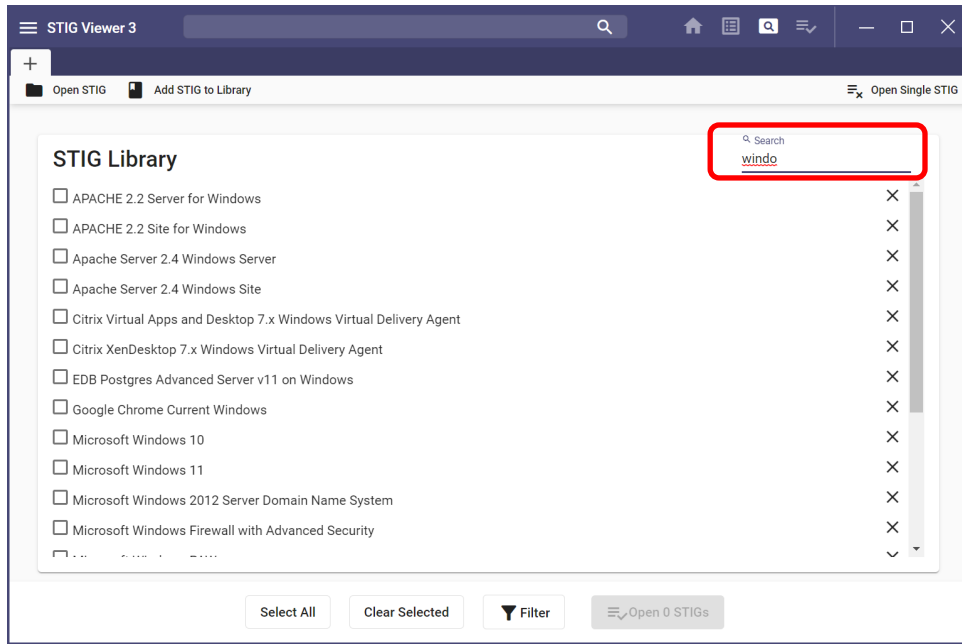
STIG Viewer 3

+

Open STIG
Add STIG to Library
Open Single STIG

STIG Library

Search
windo

APACHE 2.2 Server for Windows
APACHE 2.2 Site for Windows
Apache Server 2.4 Windows Server
Apache Server 2.4 Windows Site
Citrix Virtual Apps and Desktop 7.x Windows Virtual Delivery Agent
Citrix XenDesktop 7.x Windows Virtual Delivery Agent
EDB Postgres Advanced Server v11 on Windows
Google Chrome Current Windows
Microsoft Windows 10
Microsoft Windows 11
Microsoft Windows 2012 Server Domain Name System
Microsoft Windows Firewall with Advanced Security
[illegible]

Select All
Clear Selected
Filter
Open 0 STIGs